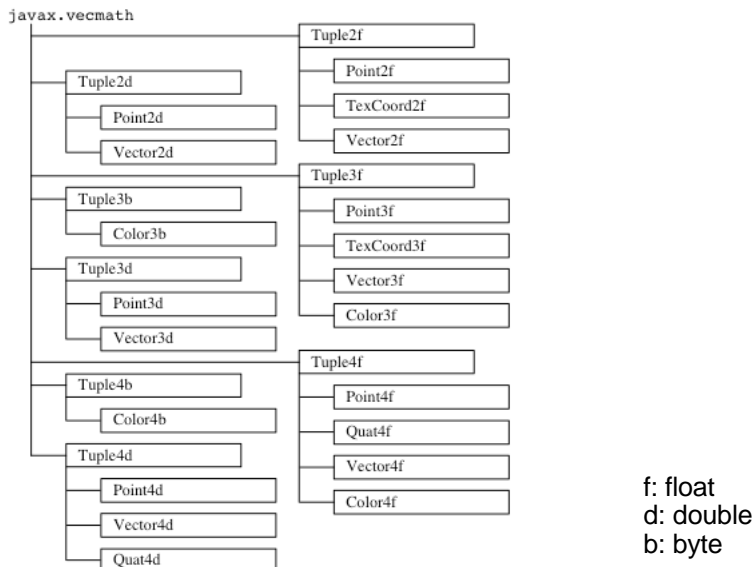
javax.vecmath

Tuple2d
Point2d
Vector2d
Tuple3b
Color3b
Tuple3d
Point3d
Vector3d
Tuple4b
Color4b
Tuple4d
Point4d
Vector4d
Quat4d

Tuple2f
Point2f
TexCoord2f
Vector2f
Tuple3f
Point3f
TexCoord3f
Vector3f
Color3f
Tuple4f
Point4f
Quat4f
Vector4f
Color4f

f: float
d: double
b: byte